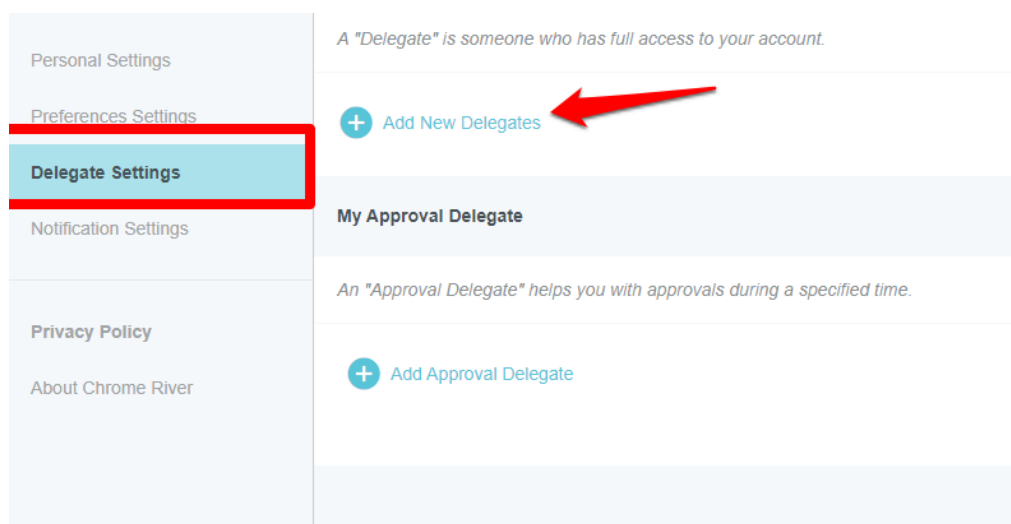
Personal Settings

Preferences Settings

Delegate Settings

Notification Settings

Privacy Policy

About Chrome River

A "Delegate" is someone who has full access to your account.

Add New Delegates

My Approval Delegate

An "Approval Delegate" helps you with approvals during a specified time.

Add Approval Delegate